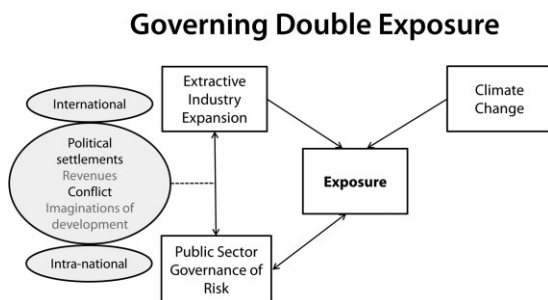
Governing Double Exposure

International

Political settlements
Revenues
Conflict
Imaginations of development

Intra-national

Extractive Industry Expansion

Climate Change

Exposure

Public Sector Governance of Risk